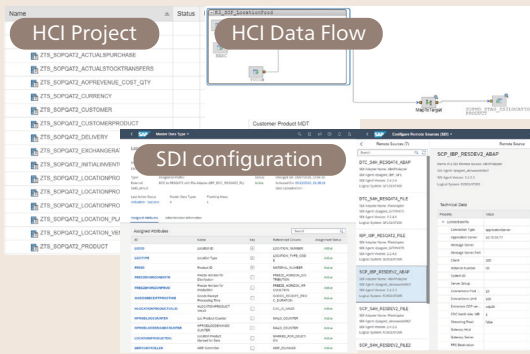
Name
Status
HCI Project
HCI Data Flow
ZTS_SOPQAT2_ACTUALSPURCHASE
ZTS_SOPQAT2_ACTUALSTOCKTRANSFERS
ZTS_SOPQAT2_AOPREVENUE_COST_QTY
ZTS_SOPQAT2_CURRENCY
ZTS_SOPQAT2_CUSTOMER
ZTS_SOPQAT2_CUSTOMERPRODUCT
ZTS_SOPQAT2_DELIVERY
ZTS_SOPQAT2_EXCHANGERAT
ZTS_SOPQAT2_INITIALINVENT
ZTS_SOPQAT2_LOCATIONPRO
ZTS_SOPQAT2_LOCATIONPRO
ZTS_SOPQAT2_LOCATIONSOU
ZTS_SOPQAT2_LOCATION_PL
ZTS_SOPQAT2_LOCATION_SO
ZTS_SOPQAT2_PRODUCT
Customer Product MDT
SDI configuration
SAP
Master Data Type
Configure Remote Sources (SDI)
Remote Sources (7)
Remote Source
SCP_IBP_RESDEV2_ABAP
DTC_S4H_RESQ474_ABAP
DTC_S4H_RESQ474_FILE
SCP_IBP_RESQAT2_FILE
SCP_IBP_RESDEV2_ABAP
SCP_S4H_RESDEV2_FILE
SCP_S4H_RESDEV2_FILE2
Technical Data
Assigned Attributes
ID
Name
Key
Referenced Column
Assignment Status
LOCID
LOCTYPE
PRDID
Active